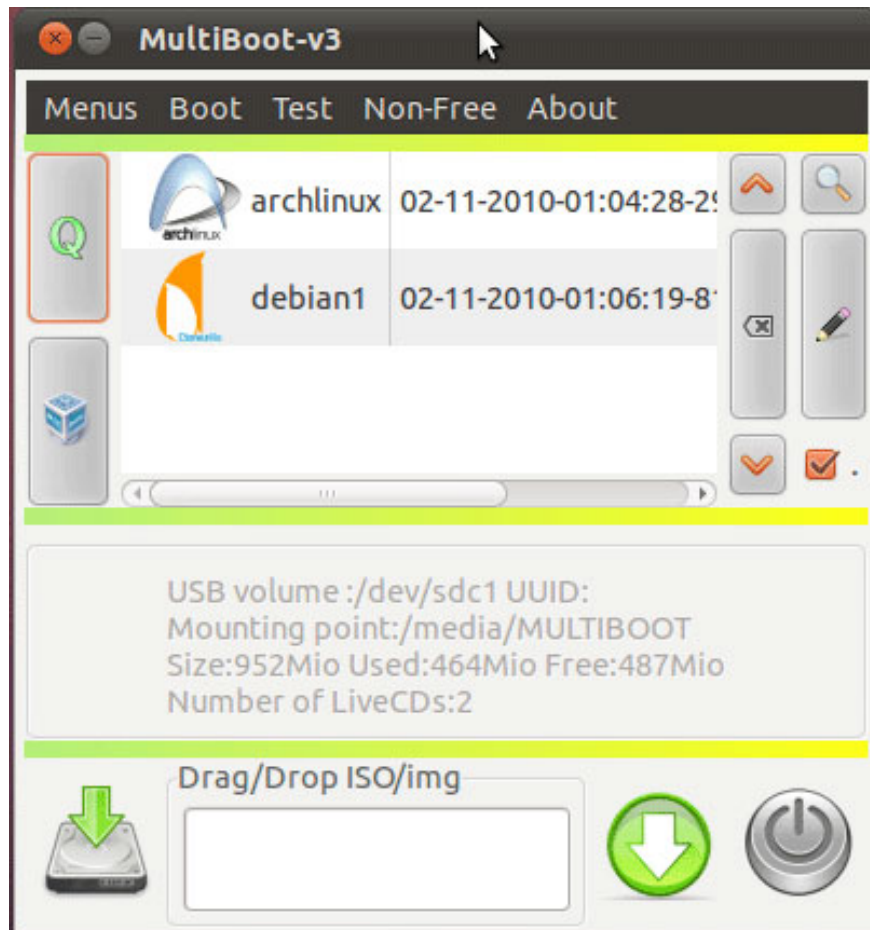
MultiBoot-v3

Menus Boot Test Non-Free About

Q

archlinux

archlinux 02-11-2010-01:04:28-2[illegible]

debian1 02-11-2010-01:06:19-8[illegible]

USB volume :/dev/sdc1 UUID:
Mounting point:/media/MULTIBOOT
Size:952Mio Used:464Mio Free:487Mio
Number of LiveCDs:2

Drag/Drop ISO/img